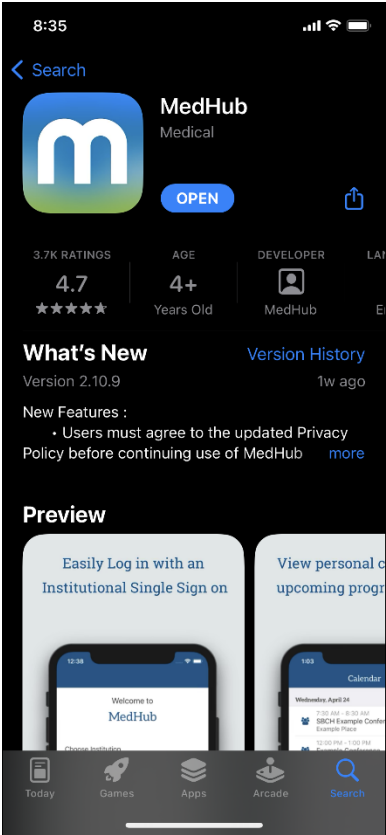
8:35

Search

MedHub
Medical
OPEN

3.7K RATINGS
4.7
★★★★★

AGE
4+
Years Old

DEVELOPER
MedHub

LA
E

What's New
Version History
Version 2.10.9
1w ago

New Features :
• Users must agree to the updated Privacy Policy before continuing use of MedHub
more

Preview

Easily Log in with an Institutional Single Sign on

12:38
Welcome to
MedHub
Choose Institution

View personal c
upcoming prog

1:03
Calendar
Wednesday, April 24
7:30 AM - 8:30 AM
SBCH Example Confe
Example Place
8:00 AM - 9:00 AM
Example Confe

Today
Games
Apps
Arcade
Search